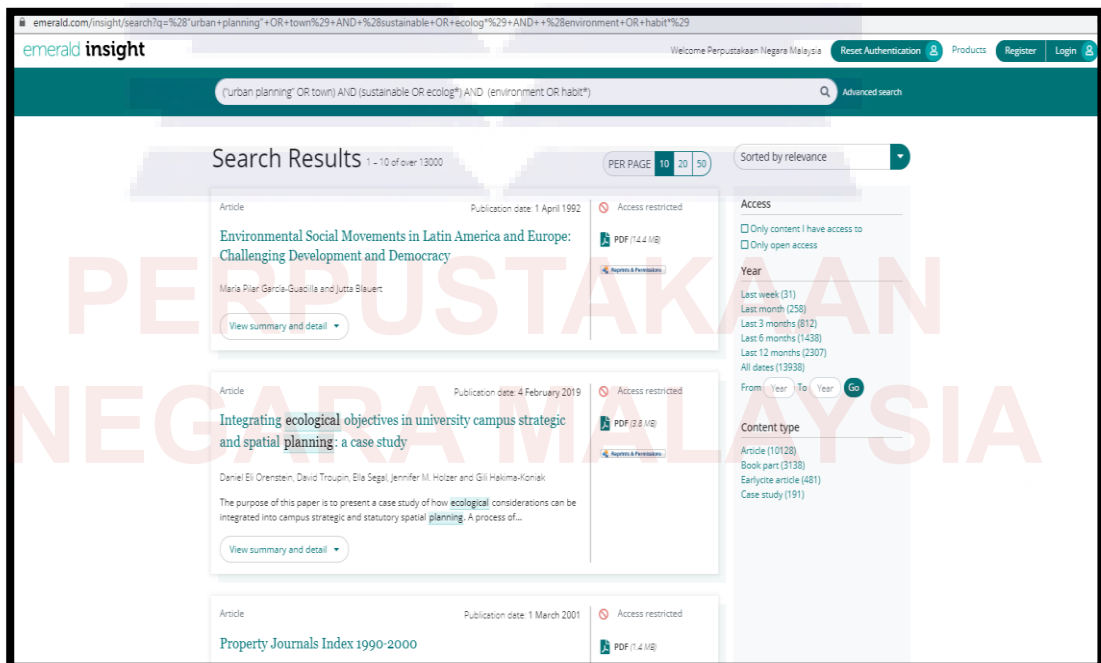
emerald.com/insight/search?q=%28"urban+planning"+OR+town%29+AND+%28sustainable+OR+ecolog*%29+AND++%28environment+OR+habit*%29

emerald insight

Welcome Perpustakaan Negara Malaysia | Reset Authentication | Products | Register | Login

("urban planning" OR town) AND (sustainable OR ecolog*) AND (environment OR habit*)

Advanced search

Search Results 1 – 10 of over 13000

PER PAGE 10 20 50

Sorted by relevance

Article

Publication date: 1 April 1992

Access restricted

Environmental Social Movements in Latin America and Europe: Challenging Development and Democracy

PDF (14.4 MB)

Reprints & Permissions

Maria Pilar Garcia-Guadilla and Jutta Blauert

View summary and detail

Article

Publication date: 4 February 2019

Access restricted

Integrating ecological objectives in university campus strategic and spatial planning: a case study

PDF (3.8 MB)

Reprints & Permissions

Daniel Eli Orenstein, David Troupin, Ella Segal, Jennifer M. Holzer and Gili Hakima-Koniak

The purpose of this paper is to present a case study of how ecological considerations can be integrated into campus strategic and statutory spatial planning. A process of...

View summary and detail

Article

Publication date: 1 March 2001

Access restricted

Property Journals Index 1990-2000

PDF (1.4 MB)

Access

Only content I have access to

Only open access

Year

Last week (31)

Last month (258)

Last 3 months (812)

Last 6 months (1438)

Last 12 months (2307)

All dates (13938)

From Year To Year Go

Content type

Article (10128)

Book part (3138)

Earlycite article (481)

Case study (191)

PERPUSTAKAAN NEGARA MALAYSIA